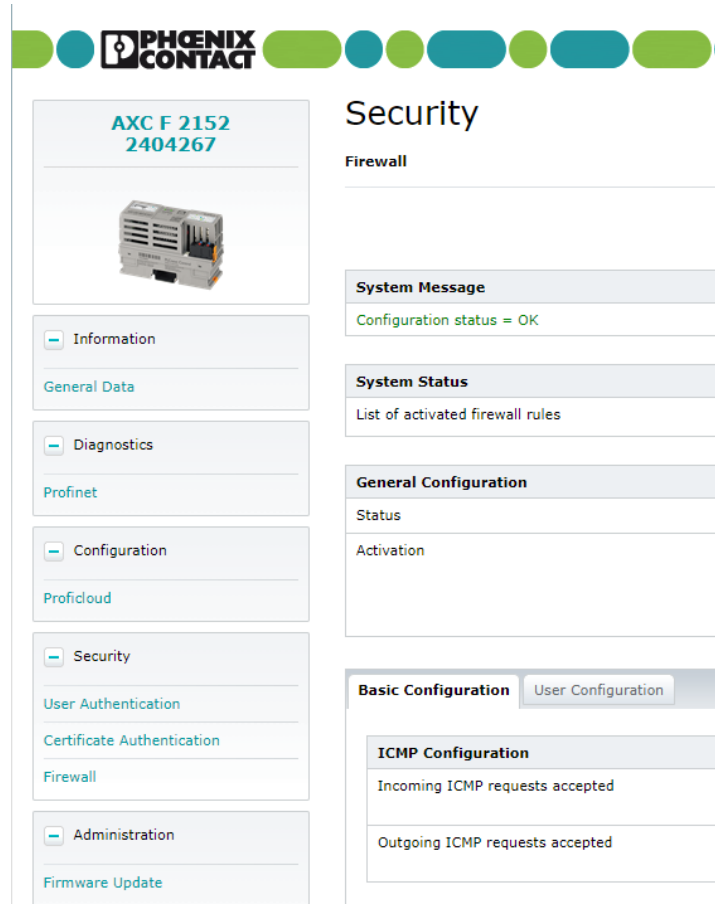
PHOENIX CONTACT

AXC F 2152
2404267

– Information

General Data

– Diagnostics

Profinet

– Configuration

Proficloud

– Security

User Authentication

Certificate Authentication

Firewall

– Administration

Firmware Update

Security

Firewall

System Message

Configuration status = OK

System Status

List of activated firewall rules

General Configuration

Status

Activation

Basic Configuration | User Configuration

ICMP Configuration

Incoming ICMP requests accepted

Outgoing ICMP requests accepted